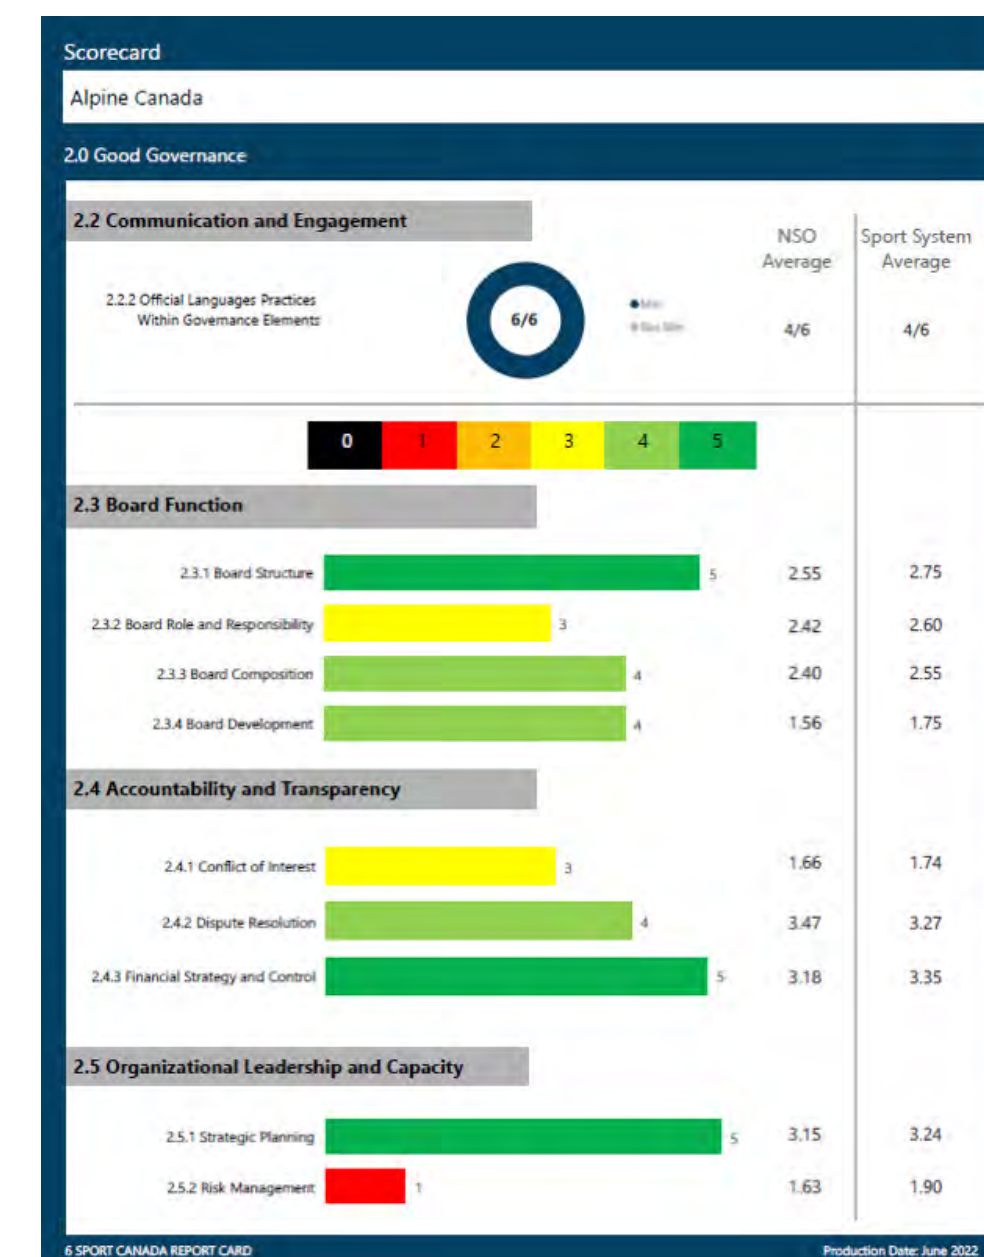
Scorecard

Alpine Canada

2.0 Good Governance

2.2 Communication and Engagement

| | | NSO Average | Sport System Average |
|---|---|---|---|
| 2.2.2 Official Languages Practices Within Governance Elements | 6/6 | 4/6 | 4/6 |

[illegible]
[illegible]

0 1 2 3 4 5

2.3 Board Function

| | Score | NSO Average | Sport System Average |
|---|---|---|---|
| 2.3.1 Board Structure | 5 | 2.55 | 2.75 |
| 2.3.2 Board Role and Responsibility | 3 | 2.42 | 2.60 |
| 2.3.3 Board Composition | 4 | 2.40 | 2.55 |
| 2.3.4 Board Development | 4 | 1.56 | 1.75 |

2.4 Accountability and Transparency

| | Score | NSO Average | Sport System Average |
|---|---|---|---|
| 2.4.1 Conflict of Interest | 3 | 1.66 | 1.74 |
| 2.4.2 Dispute Resolution | 4 | 3.47 | 3.27 |
| 2.4.3 Financial Strategy and Control | 5 | 3.18 | 3.35 |

2.5 Organizational Leadership and Capacity

| | Score | NSO Average | Sport System Average |
|---|---|---|---|
| 2.5.1 Strategic Planning | 5 | 3.15 | 3.24 |
| 2.5.2 Risk Management | 1 | 1.63 | 1.90 |

6 SPORT CANADA REPORT CARD

Production Date: June 2022